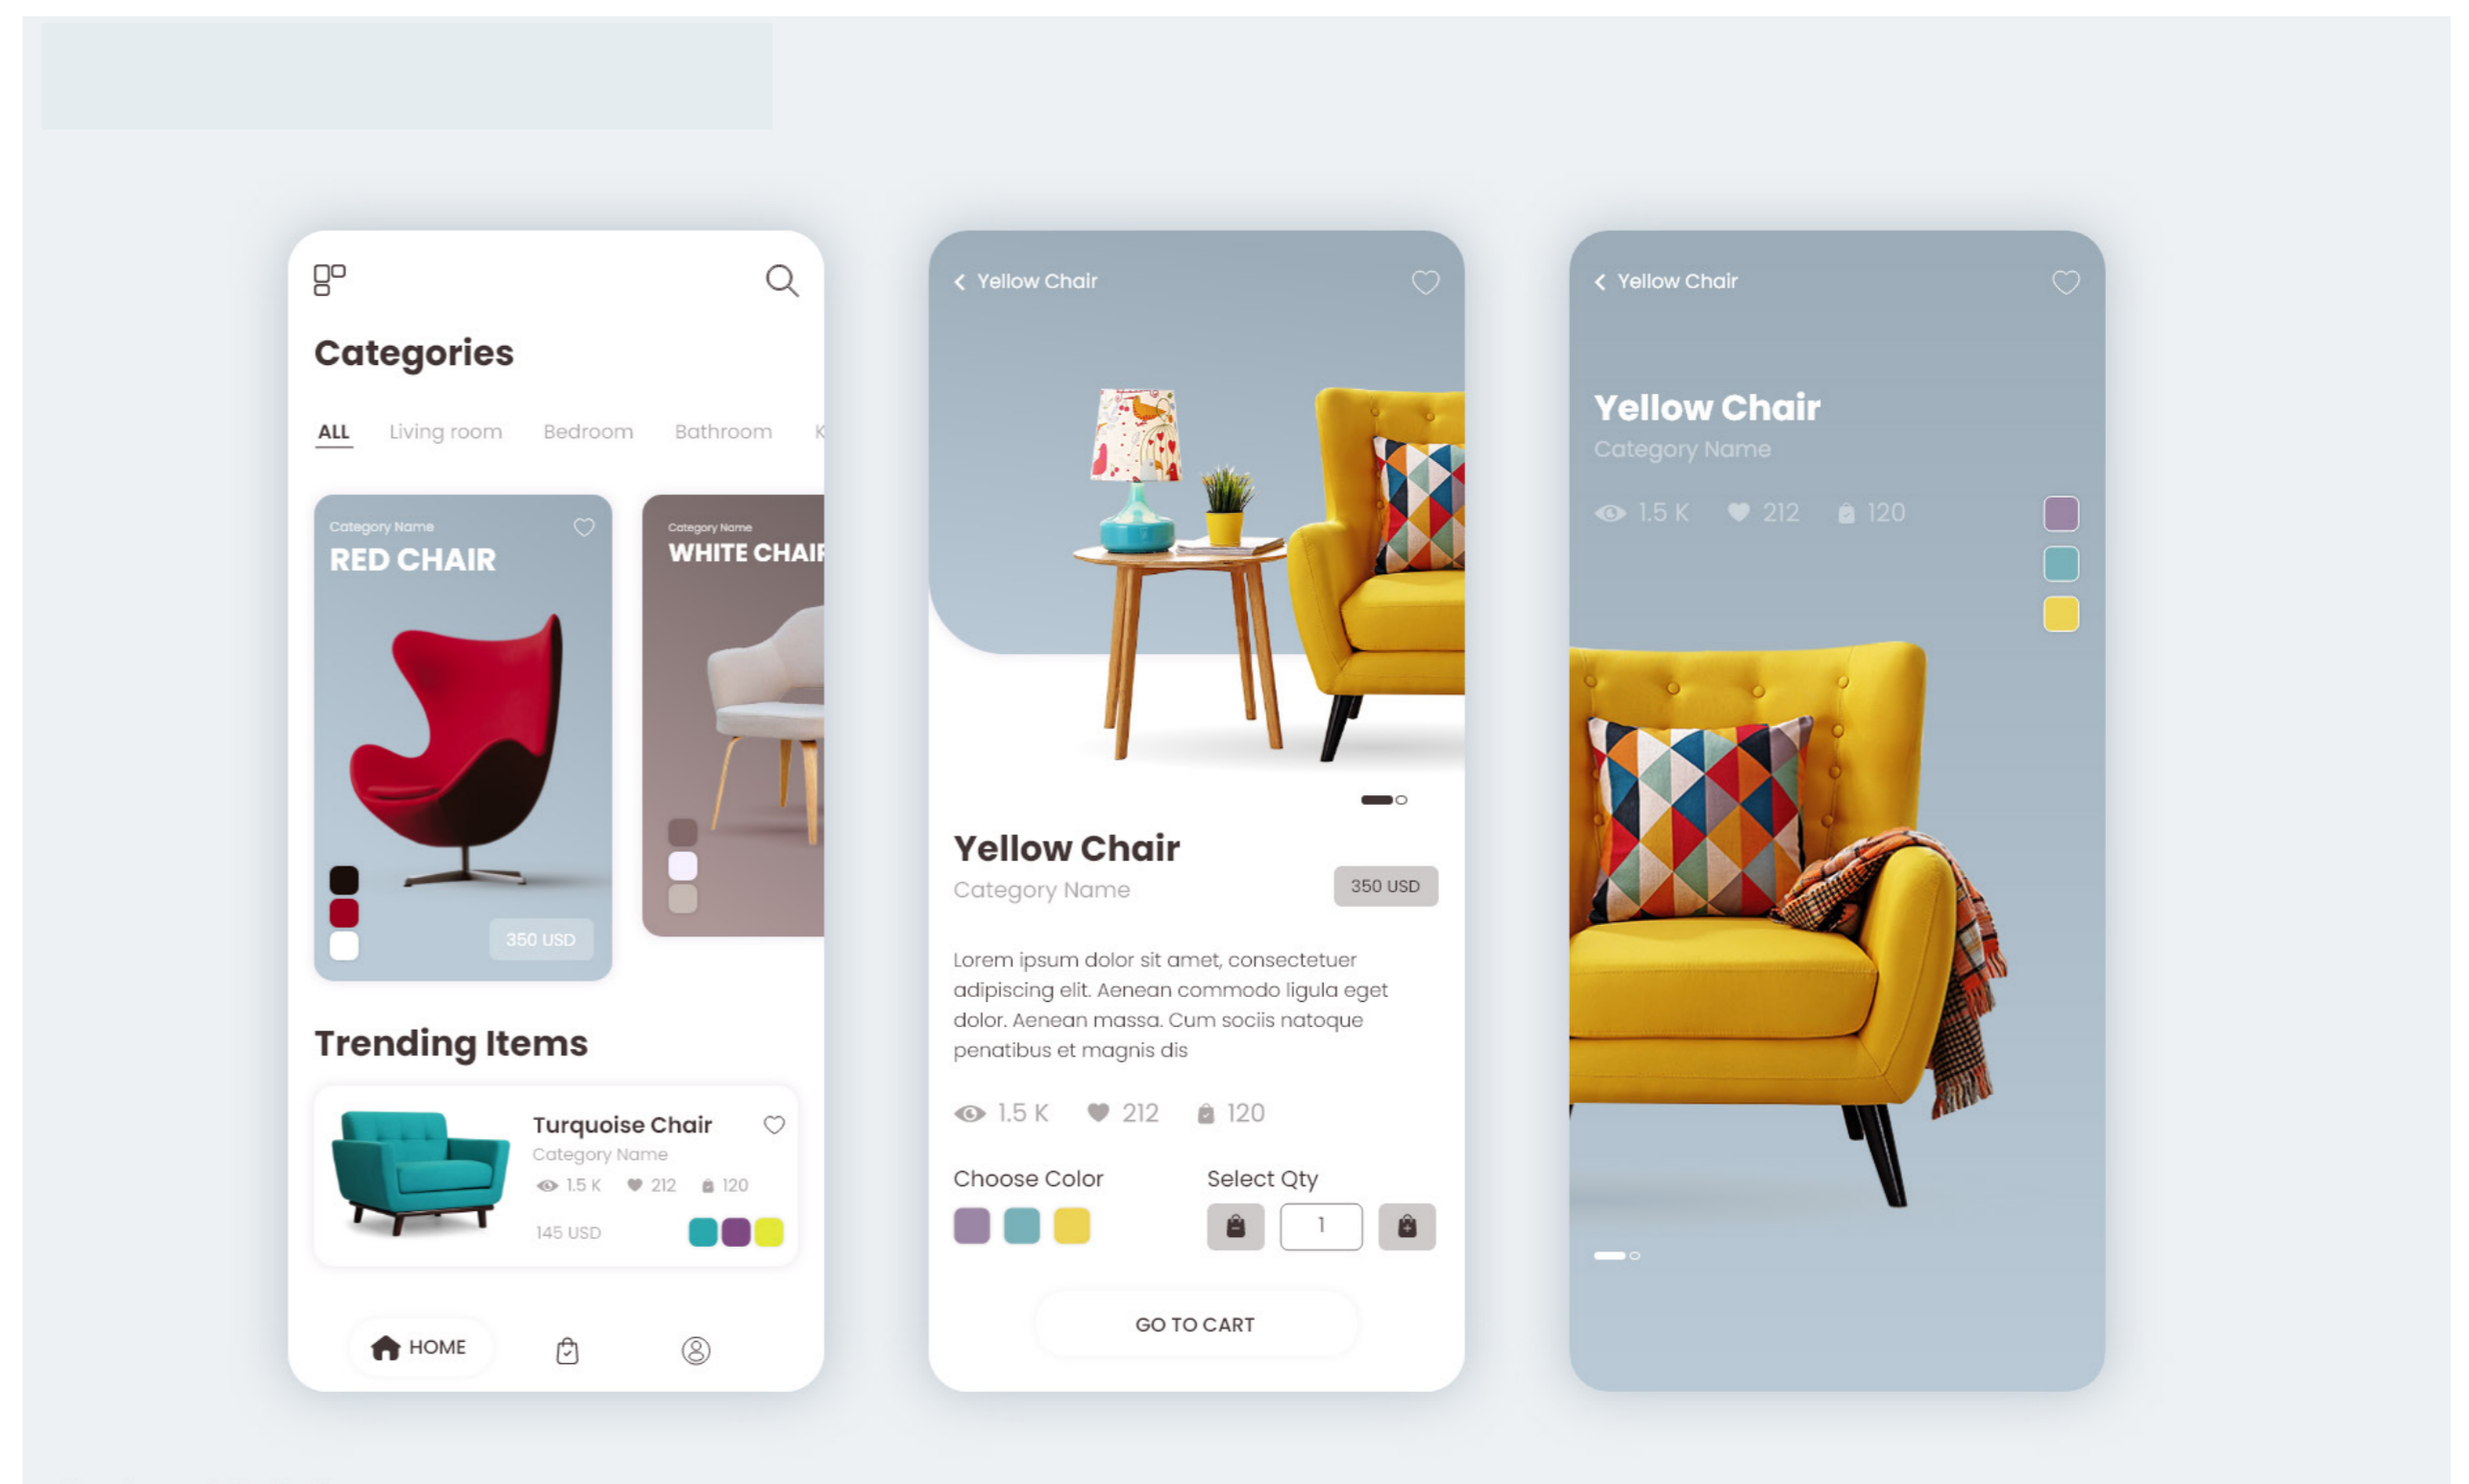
Categories

ALL Living room Bedroom Bathroom K

Category Name
RED CHAIR

350 USD

Category Name
WHITE CHAIR

Trending Items

Turquoise Chair
Category Name
1.5 K 212 120
145 USD

HOME

Yellow Chair

Yellow Chair
Category Name
350 USD

Lorem ipsum dolor sit amet, consectetuer adipiscing elit. Aenean commodo ligula eget dolor. Aenean massa. Cum sociis natoque penatibus et magnis dis

1.5 K 212 120

Choose Color

Select Qty

1

GO TO CART

Yellow Chair

Yellow Chair
Category Name

1.5 K 212 120